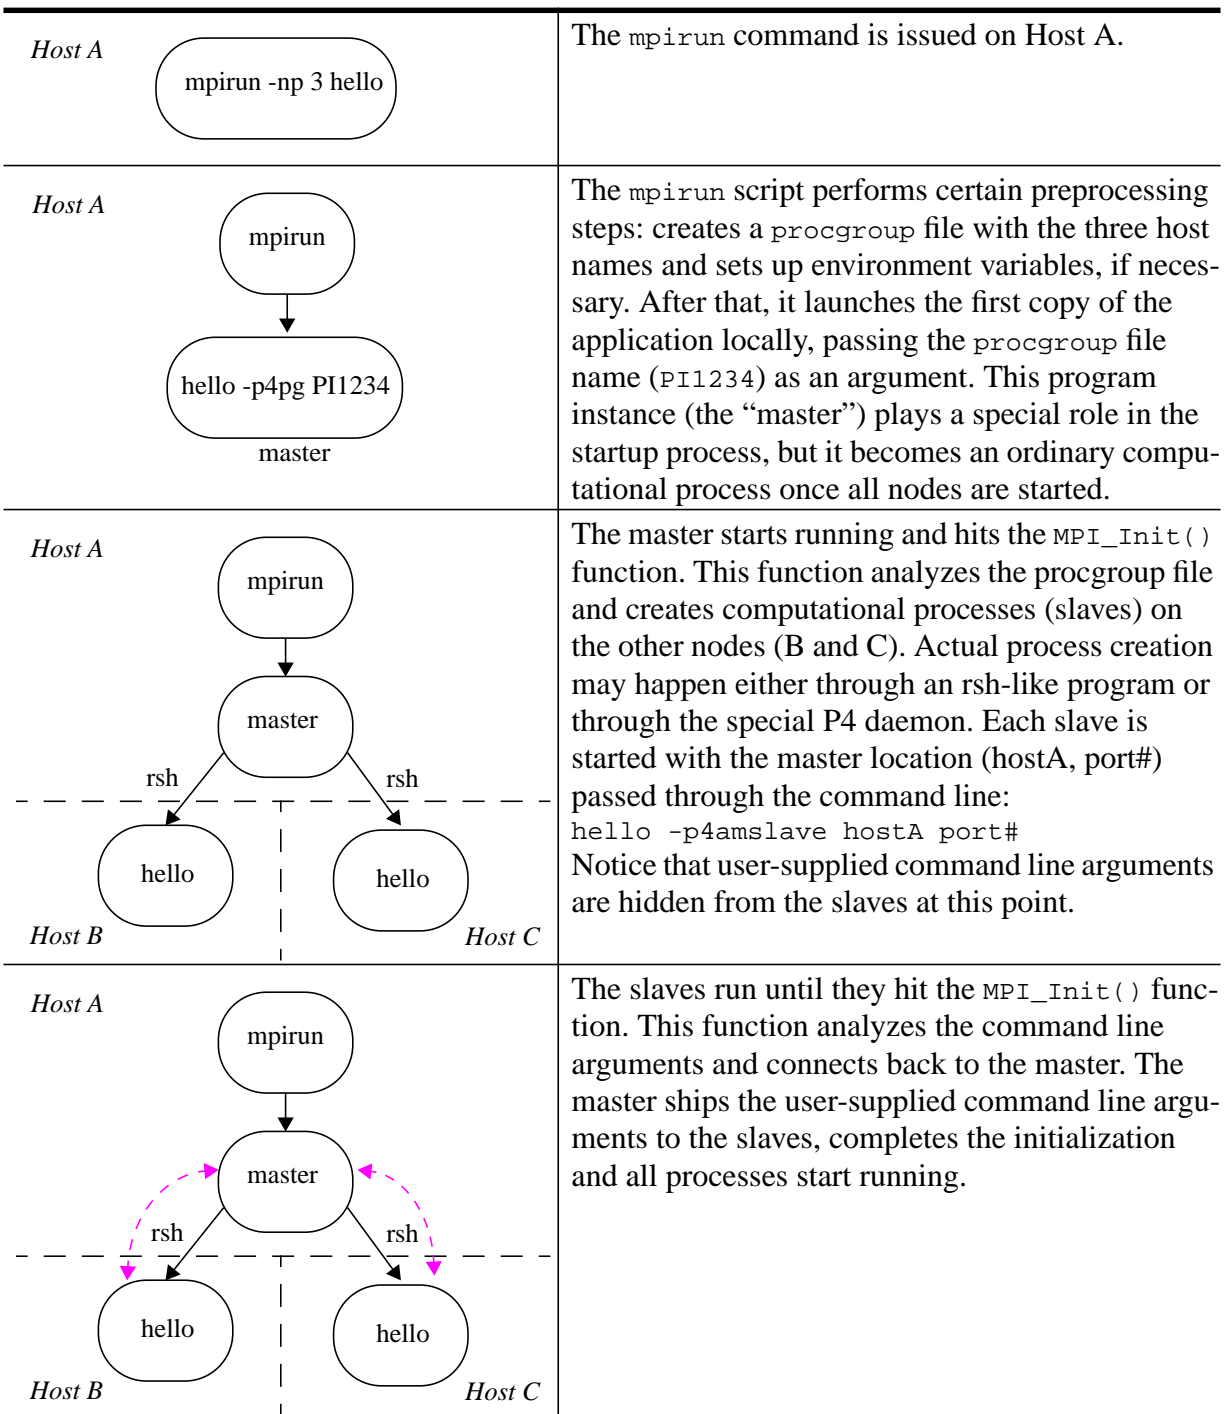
| Host A mpirun -np 3 hello | The mpirun command is issued on Host A. |
|---|---|
| Host A mpirun hello -p4pg PI1234 master | The mpirun script performs certain preprocessing steps: creates a procgroup file with the three host names and sets up environment variables, if necessary. After that, it launches the first copy of the application locally, passing the procgroup file name (PI1234) as an argument. This program instance (the “master”) plays a special role in the startup process, but it becomes an ordinary computational process once all nodes are started. |
| Host A mpirun master rsh rsh hello hello Host B Host C | The master starts running and hits the MPI_Init() function. This function analyzes the procgroup file and creates computational processes (slaves) on the other nodes (B and C). Actual process creation may happen either through an rsh-like program or through the special P4 daemon. Each slave is started with the master location (hostA, port#) passed through the command line: hello -p4amslave hostA port# Notice that user-supplied command line arguments are hidden from the slaves at this point. |
| Host A mpirun master rsh rsh hello hello Host B Host C | The slaves run until they hit the MPI_Init() function. This function analyzes the command line arguments and connects back to the master. The master ships the user-supplied command line arguments to the slaves, completes the initialization and all processes start running. |